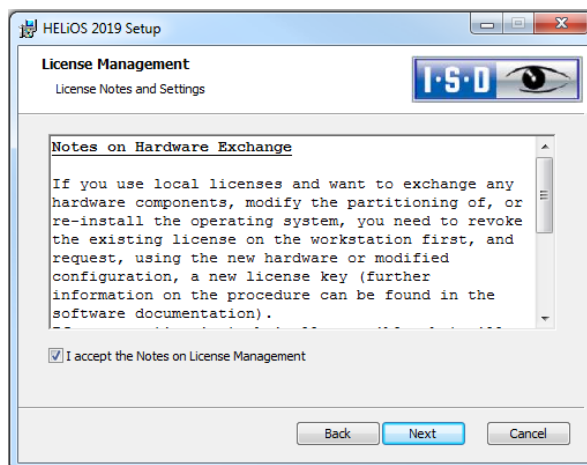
HELiOS 2019 Setup

License Management

License Notes and Settings

I·S·D

Notes on Hardware Exchange

If you use local licenses and want to exchange any hardware components, modify the partitioning of, or re-install the operating system, you need to revoke the existing license on the workstation first, and request, using the new hardware or modified configuration, a new license key (further information on the procedure can be found in the software documentation).

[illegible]

I accept the Notes on License Management

Back Next Cancel